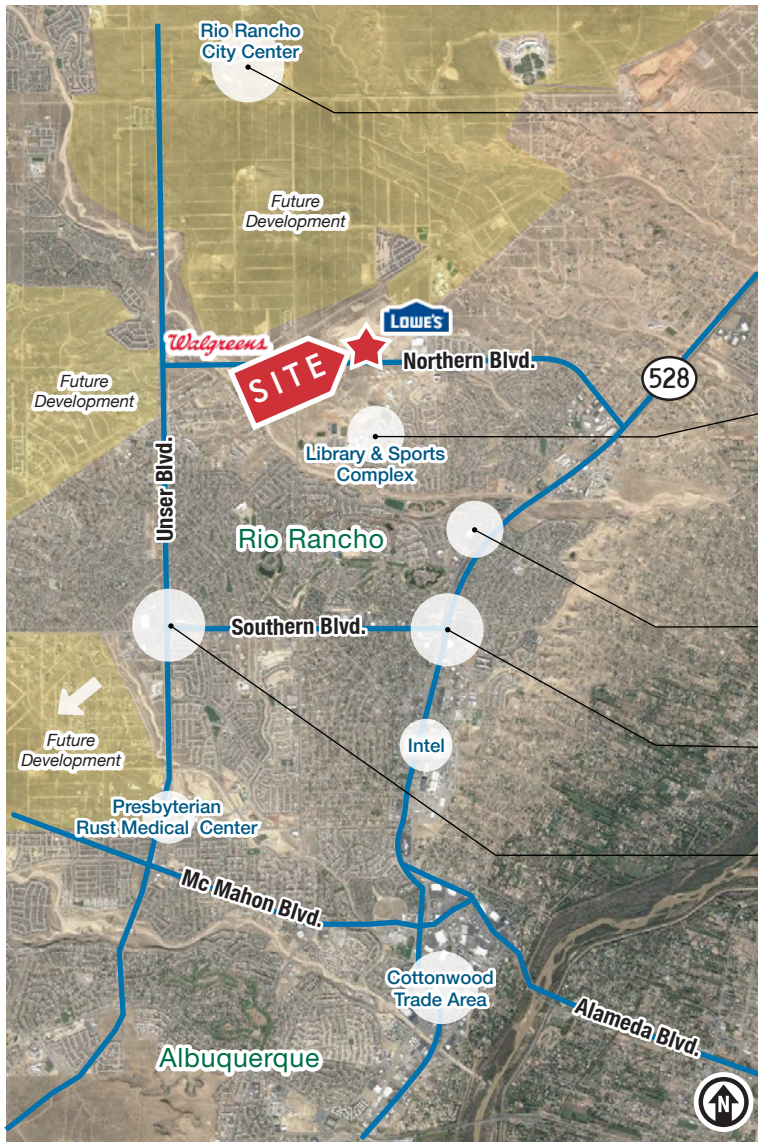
Rio Rancho City Center

Future Development

Walgreens

LOWE'S

SITE

Northern Blvd.

528

Future Development

Library & Sports Complex

Unser Blvd.

Rio Rancho

Southern Blvd.

Future Development

Intel

Presbyterian Rust Medical Center

Mc Mahon Blvd.

Cottonwood Trade Area

Alameda Blvd.

Albuquerque

N